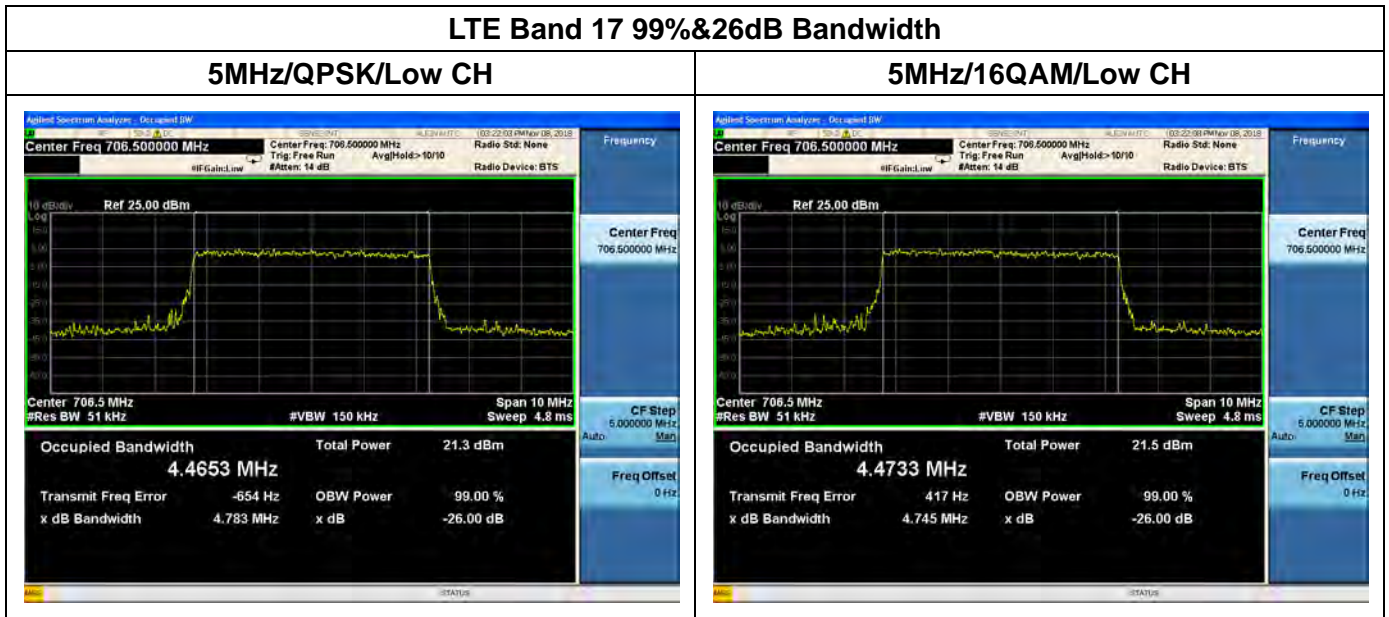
| LTE Band 17 99%&26dB Bandwidth | |
|---|---|
| 5MHz/QPSK/Low CH | 5MHz/16QAM/Low CH |

Agilent Spectrum Analyzer - Occupied BW
Center Freq 706.500000 MHz
Center Freq: 706.500000 MHz
Trig: Free Run
Avg|Hold:>10/10
#Atten: 14 dB
#IFGain:Low
03:22:03 PM Nov 08, 2018
Radio Std: None
Radio Device: BTS
10 dB/div
Log
Ref 25.00 dBm
15.0
5.00
-5.00
-15.0
-25.0
-35.0
-45.0
-55.0
-65.0
Center 706.5 MHz
#Res BW 51 kHz
#VBW 150 kHz
Span 10 MHz
Sweep 4.8 ms
Occupied Bandwidth
4.4653 MHz
Total Power 21.3 dBm
Transmit Freq Error -654 Hz
OBW Power 99.00 %
x dB Bandwidth 4.783 MHz
x dB -26.00 dB
Frequency
Center Freq
706.500000 MHz
CF Step
5.000000 MHz
Auto Man
Freq Offset
0 Hz
MSG
STATUS

Agilent Spectrum Analyzer - Occupied BW
Center Freq 706.500000 MHz
Center Freq: 706.500000 MHz
Trig: Free Run
Avg|Hold:>10/10
#Atten: 14 dB
#IFGain:Low
03:22:08 PM Nov 08, 2018
Radio Std: None
Radio Device: BTS
10 dB/div
Log
Ref 25.00 dBm
15.0
5.00
-5.00
-15.0
-25.0
-35.0
-45.0
-55.0
-65.0
Center 706.5 MHz
#Res BW 51 kHz
#VBW 150 kHz
Span 10 MHz
Sweep 4.8 ms
Occupied Bandwidth
4.4733 MHz
Total Power 21.5 dBm
Transmit Freq Error 417 Hz
OBW Power 99.00 %
x dB Bandwidth 4.745 MHz
x dB -26.00 dB
Frequency
Center Freq
706.500000 MHz
CF Step
5.000000 MHz
Auto Man
Freq Offset
0 Hz
MSG
STATUS